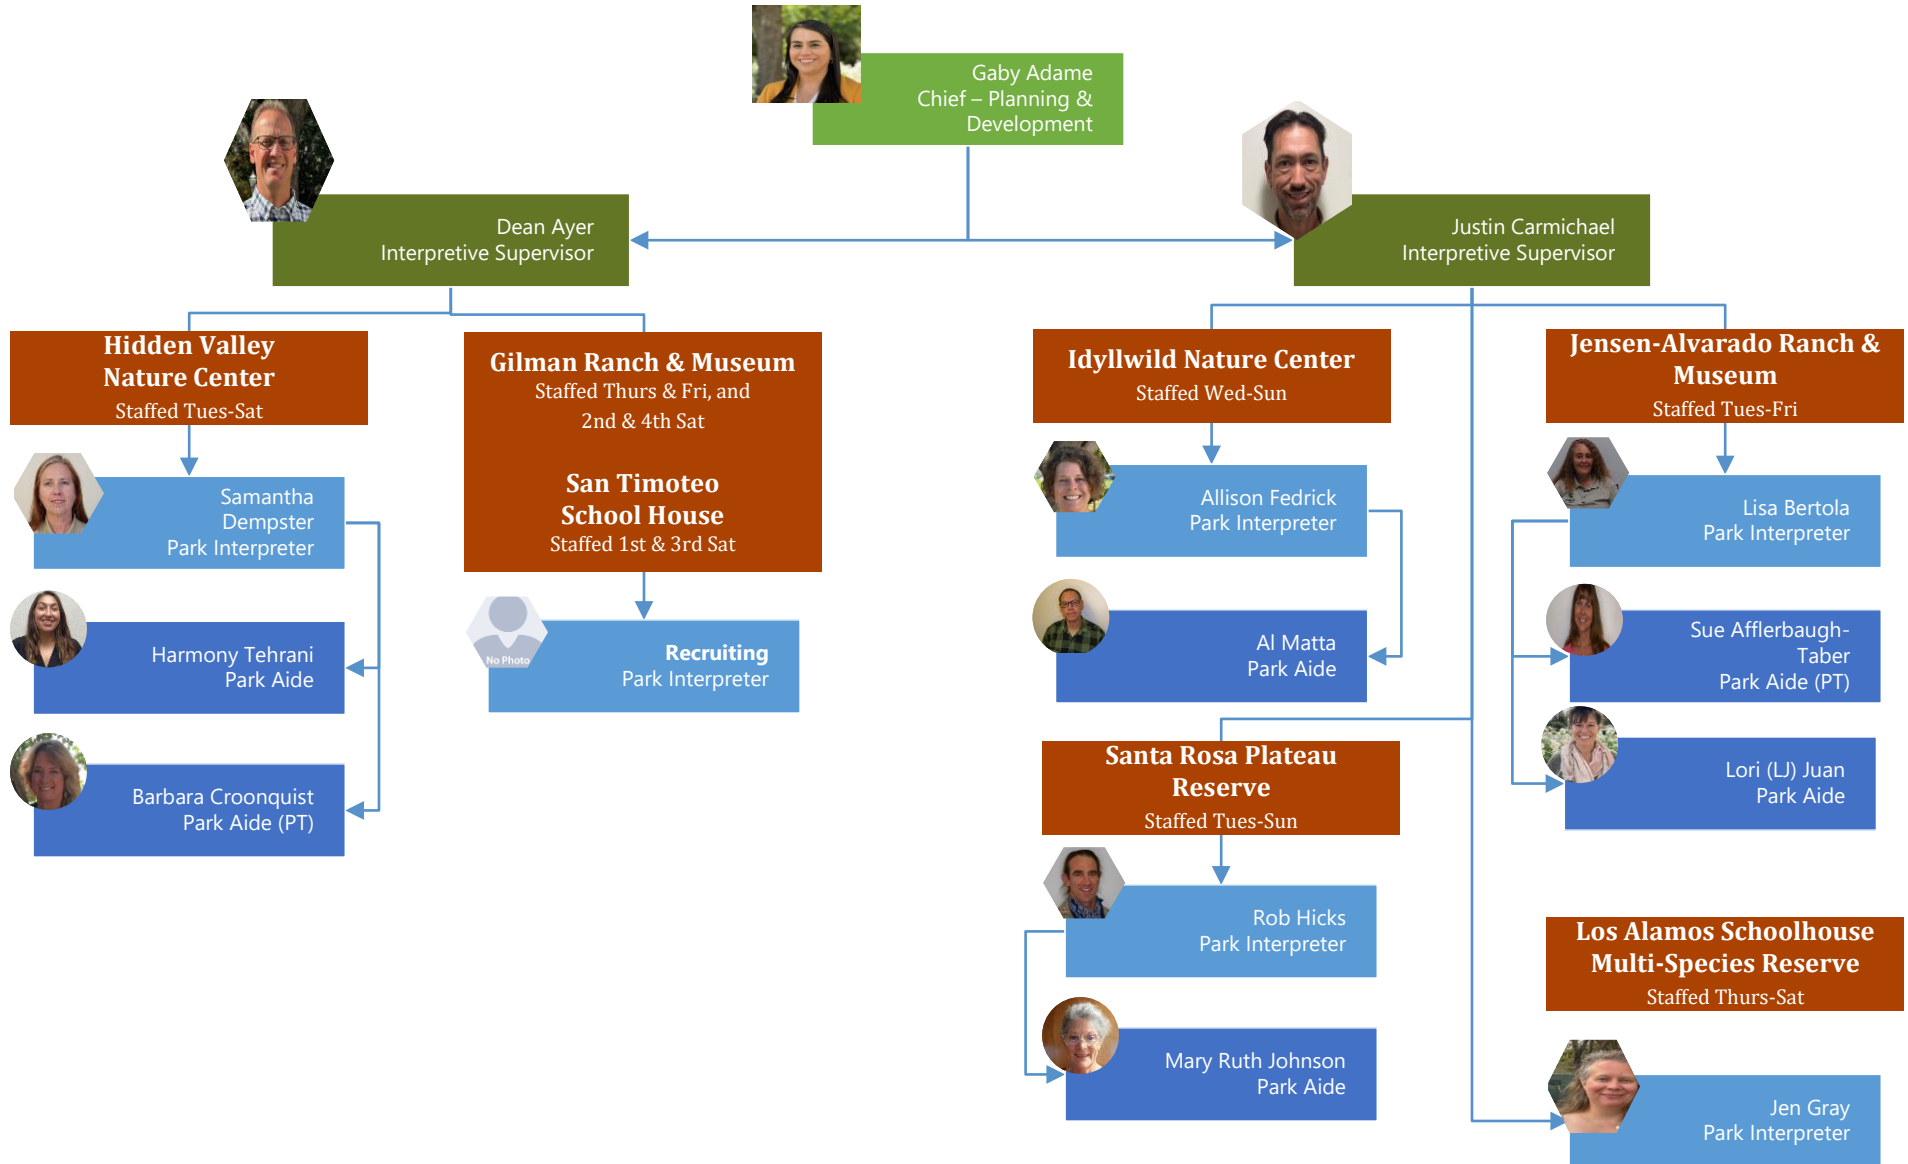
Gaby Adame
Chief – Planning & Development

Dean Ayer
Interpretive Supervisor

Justin Carmichael
Interpretive Supervisor

Hidden Valley Nature Center
Staffed Tues-Sat

Samantha Dempster
Park Interpreter

Harmony Tehrani
Park Aide

Barbara Croonquist
Park Aide (PT)

Gilman Ranch & Museum
Staffed Thurs & Fri, and 2nd & 4th Sat

San Timoteo School House
Staffed 1st & 3rd Sat

No Photo

Recruiting
Park Interpreter

Idyllwild Nature Center
Staffed Wed-Sun

Allison Fedrick
Park Interpreter

Al Matta
Park Aide

Santa Rosa Plateau Reserve
Staffed Tues-Sun

Rob Hicks
Park Interpreter

Mary Ruth Johnson
Park Aide

Jensen-Alvarado Ranch & Museum
Staffed Tues-Fri

Lisa Bertola
Park Interpreter

Sue Afflerbaugh-Taber
Park Aide (PT)

Lori (LJ) Juan
Park Aide

Los Alamos Schoolhouse Multi-Species Reserve
Staffed Thurs-Sat

Jen Gray
Park Interpreter